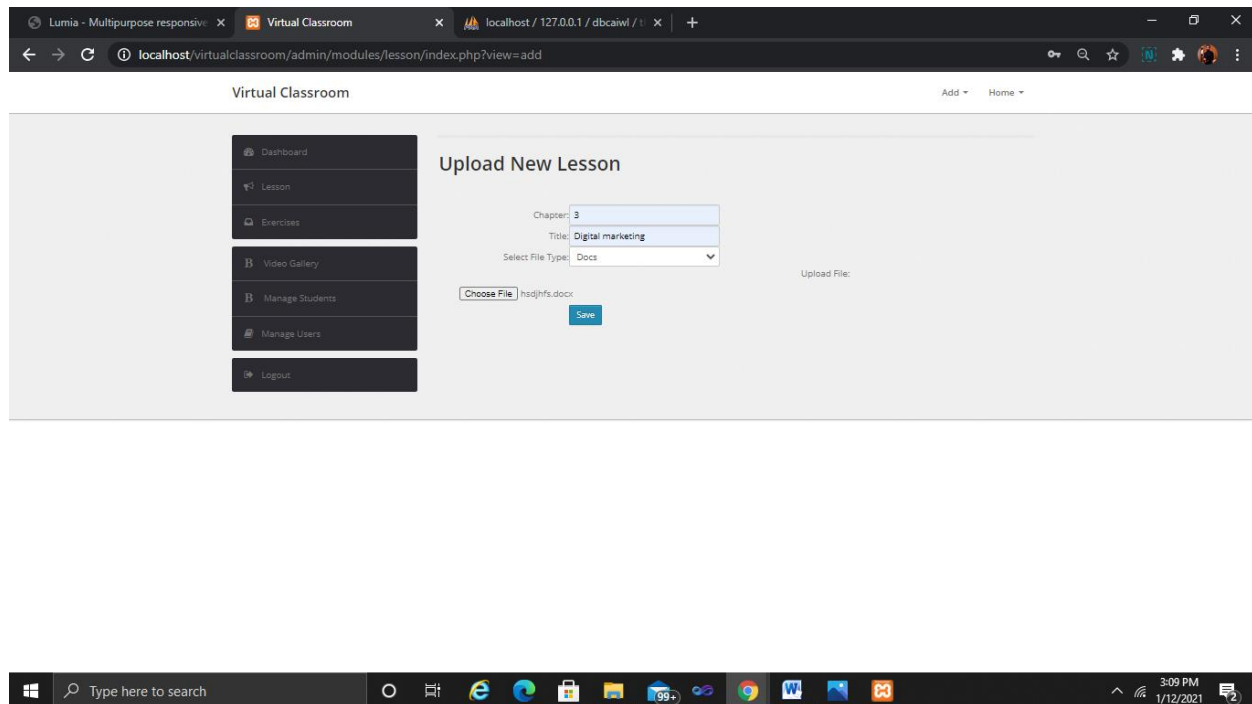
Lumia - Multipurpose responsive ×
Virtual Classroom ×
localhost / 127.0.0.1 / dbcaiwl / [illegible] ×
+

localhost/virtualclassroom/admin/modules/lesson/index.php?view=add

Virtual Classroom

Add ▾ Home ▾

Dashboard
Lesson
Exercises
Video Gallery
Manage Students
Manage Users
Logout

Upload New Lesson

Chapter: 3
Title: Digital marketing
Select File Type: Docs
Upload File:
Choose File hsdjhfs.docx
Save

Type here to search

99+

3:09 PM
1/12/2021

2